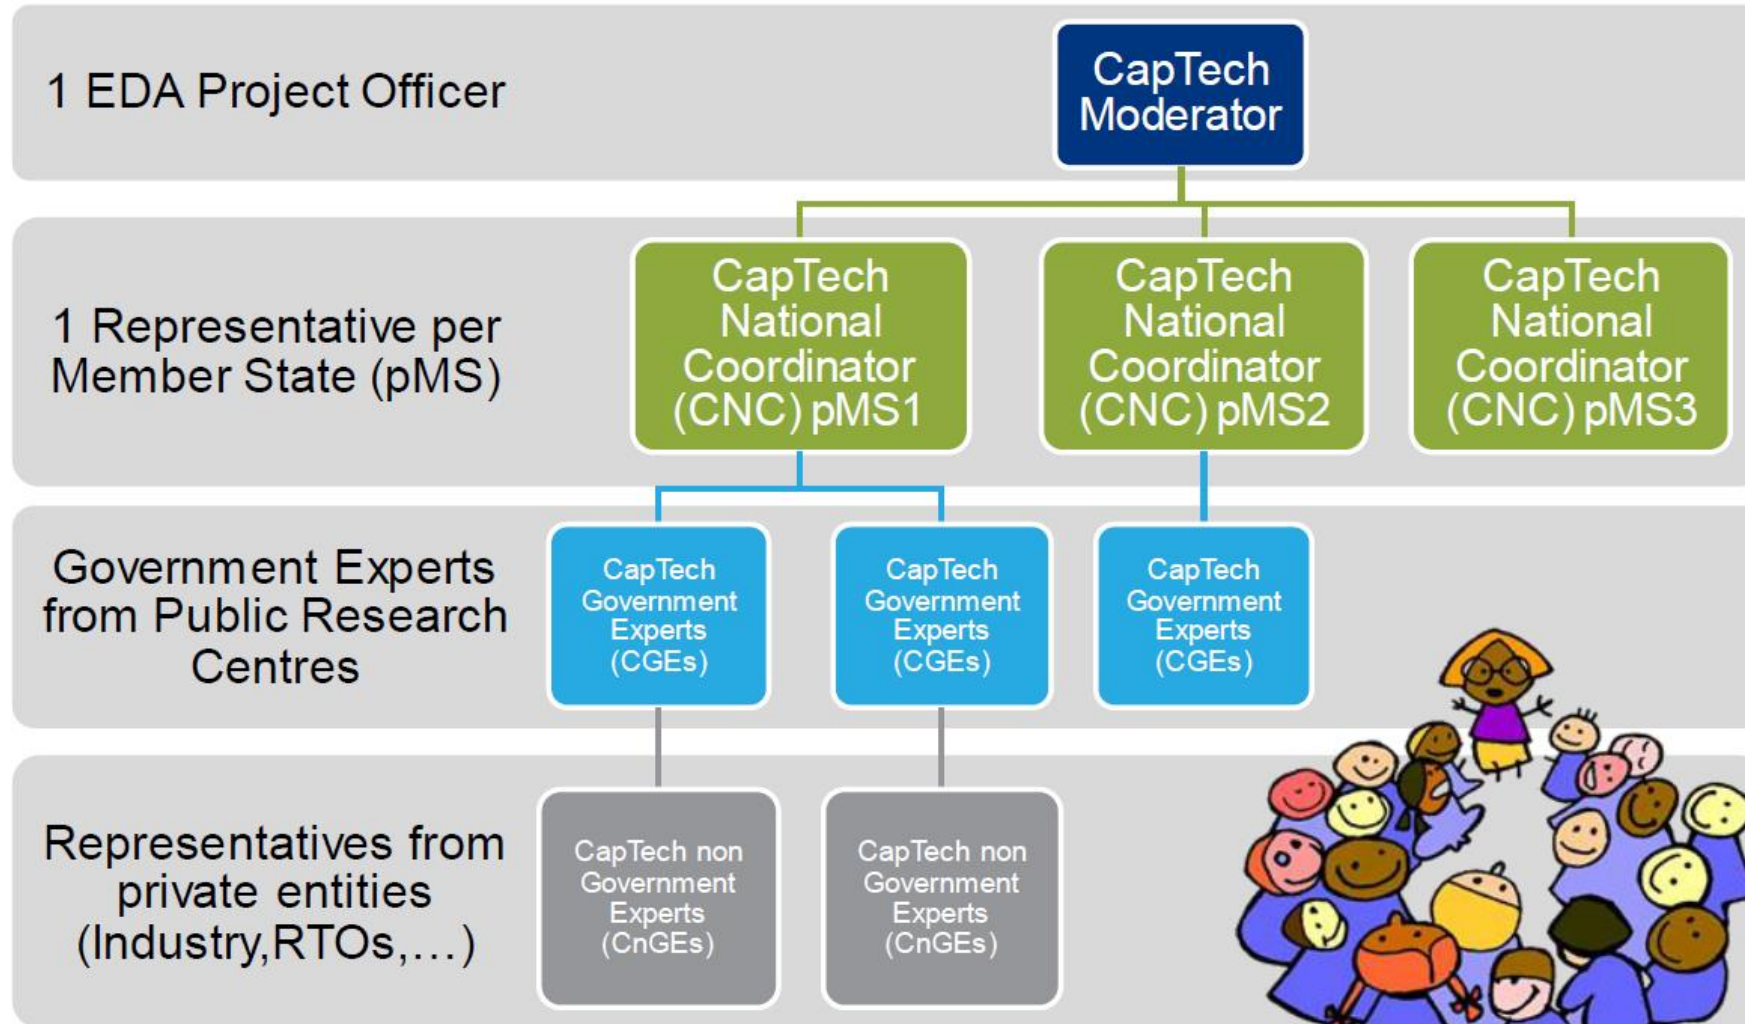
1 EDA Project Officer

CapTech Moderator

1 Representative per Member State (pMS)

CapTech National Coordinator (CNC) pMS1

CapTech National Coordinator (CNC) pMS2

CapTech National Coordinator (CNC) pMS3

Government Experts from Public Research Centres

CapTech Government Experts (CGEs)

CapTech Government Experts (CGEs)

CapTech Government Experts (CGEs)

Representatives from private entities (Industry,RTOs,...)

CapTech non Government Experts (CnGEs)

CapTech non Government Experts (CnGEs)